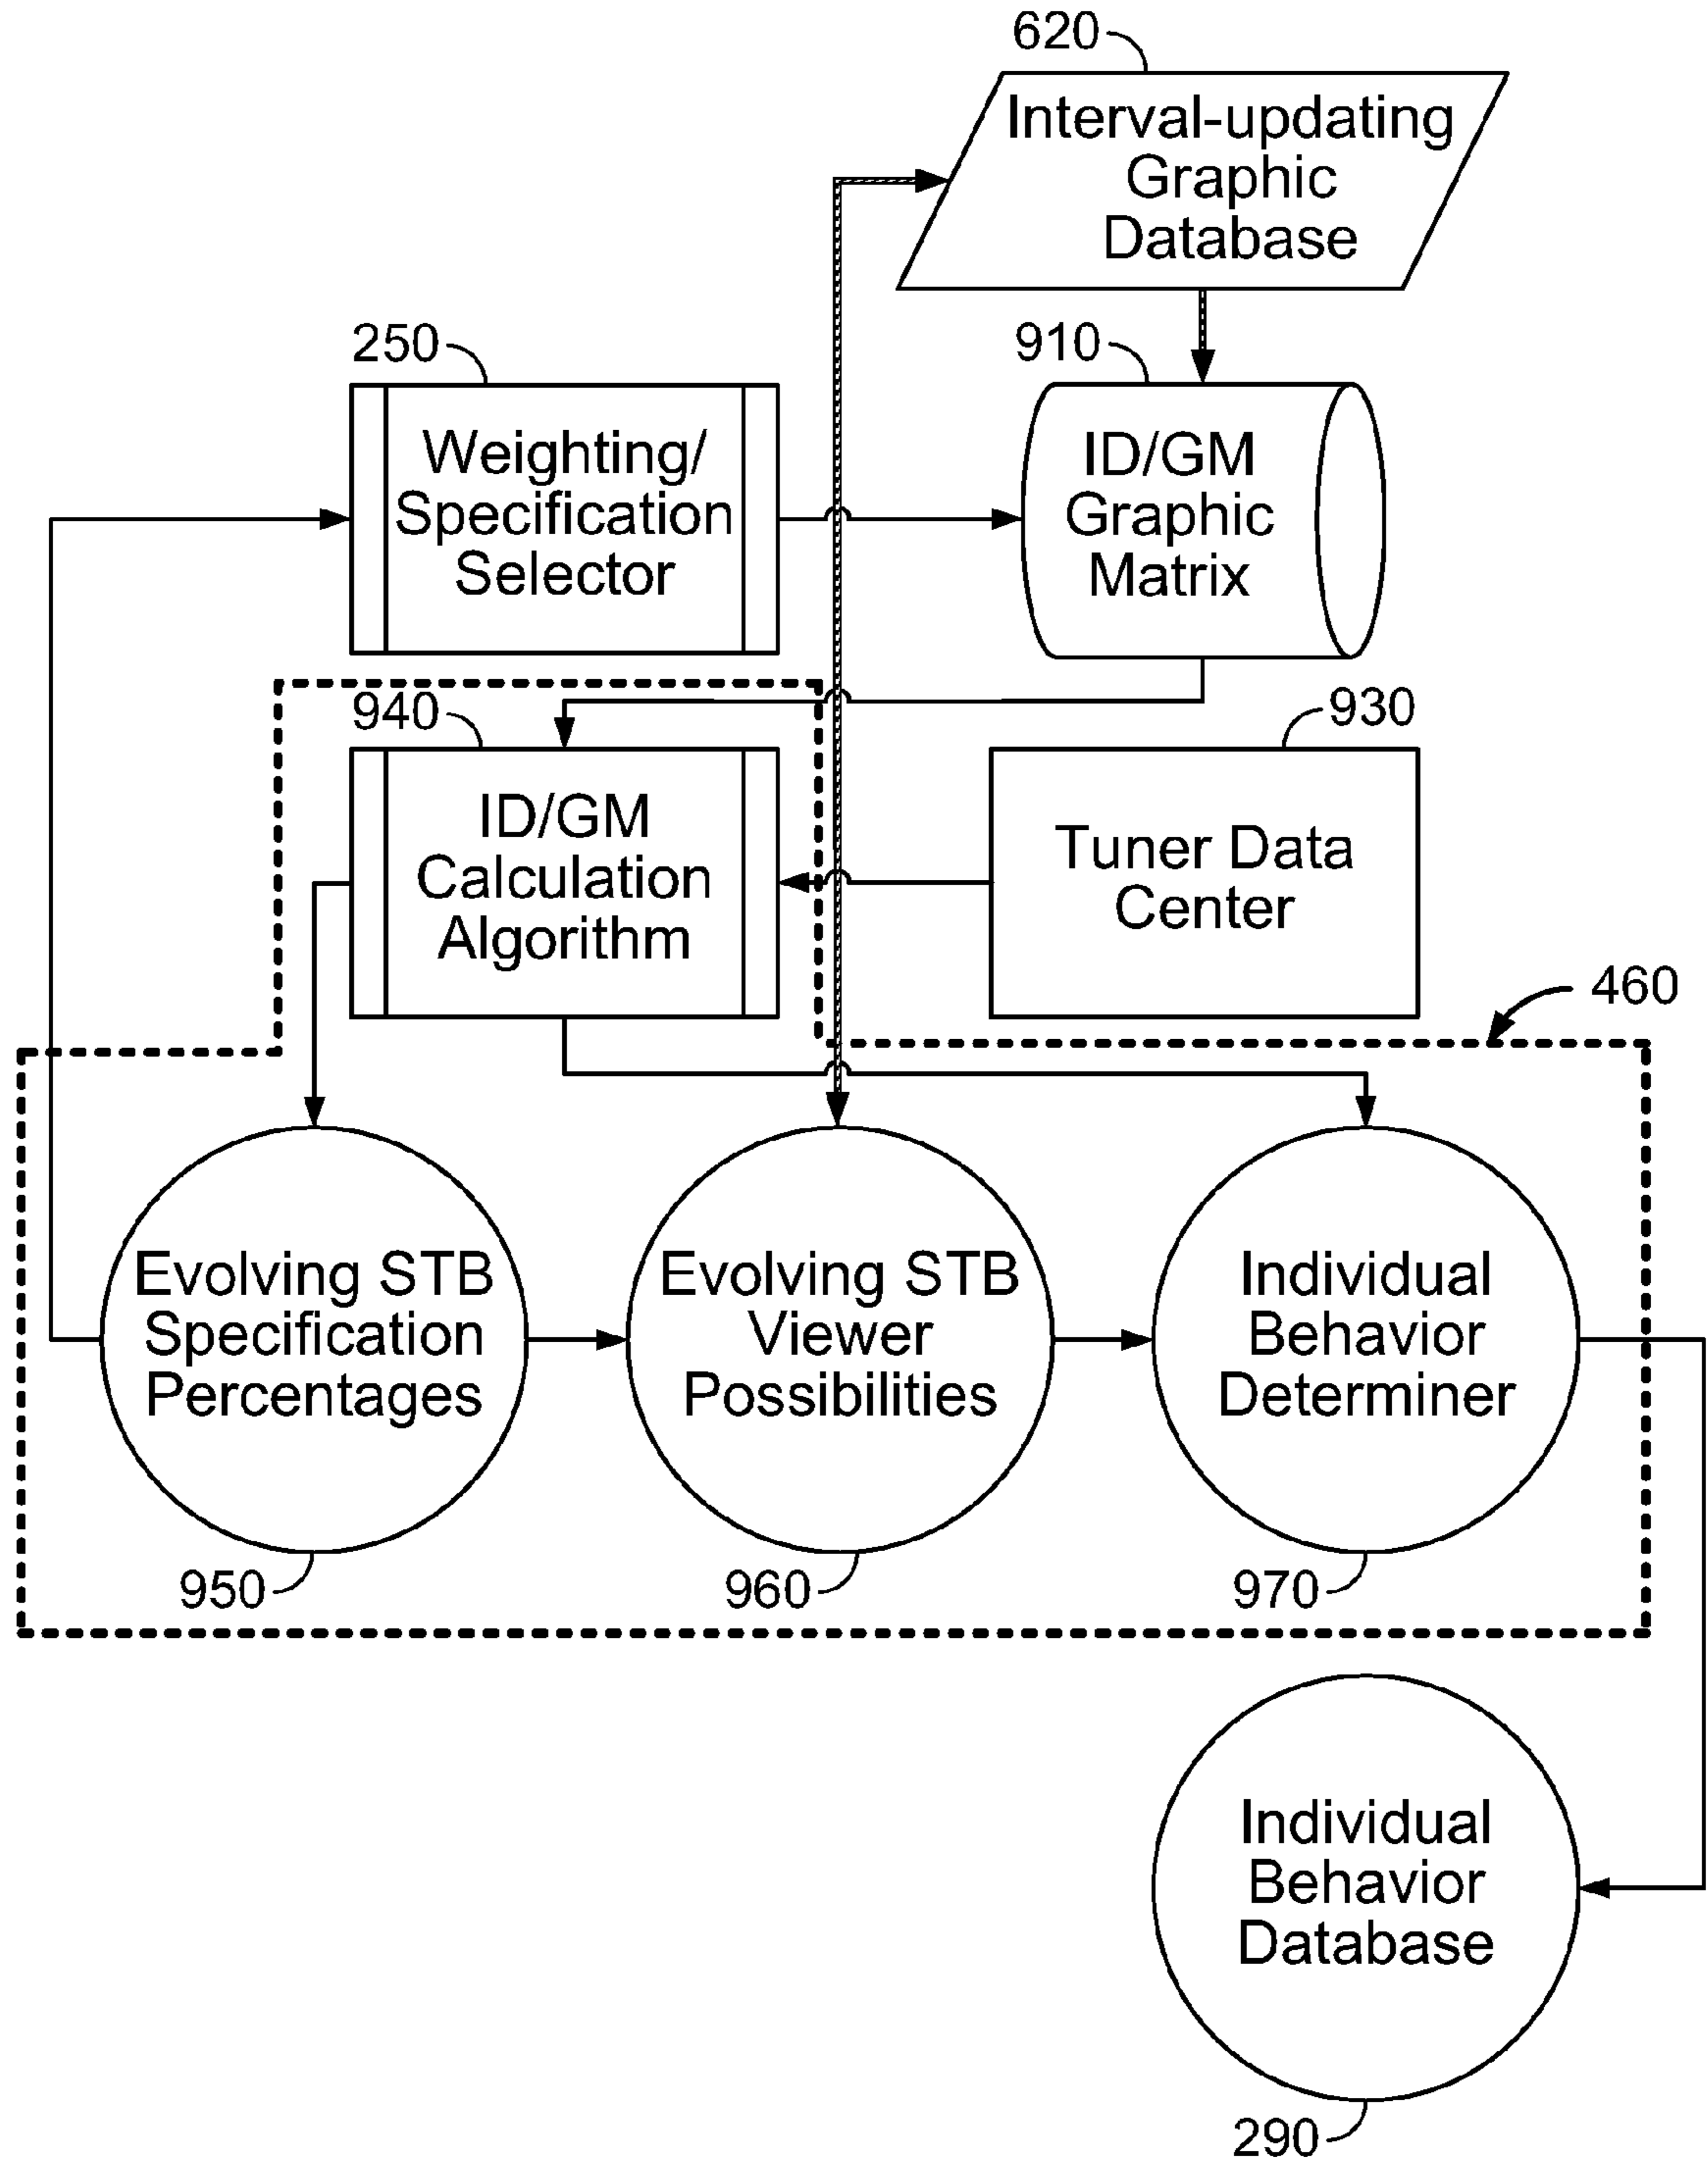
620
Interval-updating Graphic Database

250
Weighting/ Specification Selector

910
ID/GM Graphic Matrix

940
ID/GM Calculation Algorithm

930
Tuner Data Center

460

Evolving STB Specification Percentages
950

Evolving STB Viewer Possibilities
960

Individual Behavior Determiner
970

Individual Behavior Database
290